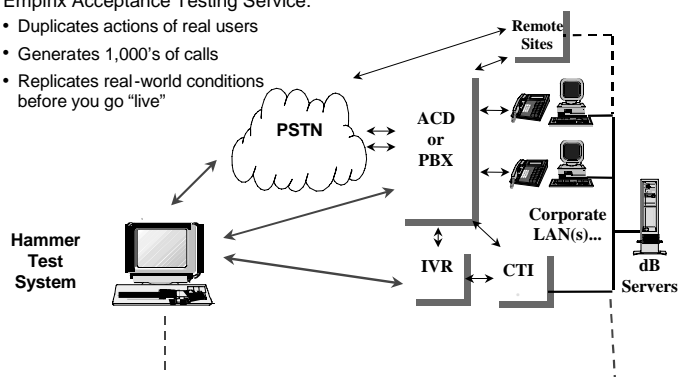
Empirix Acceptance Testing Service:

• Duplicates actions of real users
• Generates 1,000's of calls
• Replicates real-world conditions before you go "live"

Remote Sites

PSTN

ACD or PBX

Corporate LAN(s)...

dB Servers

Hammer Test System

IVR

CTI